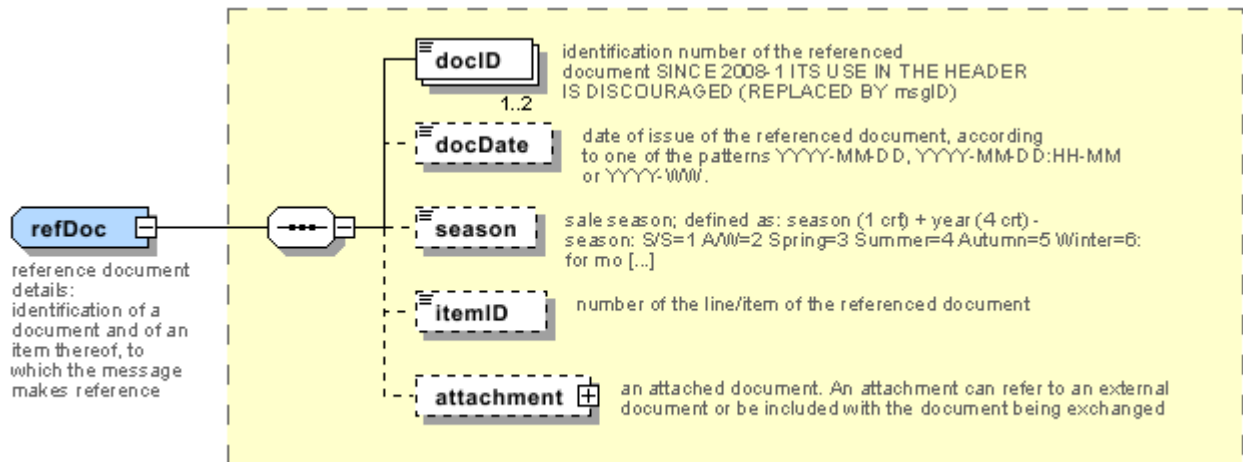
refDoc

reference document details: identification of a document and of an item thereof, to which the message makes reference

docID

1..2

identification number of the referenced document SINCE 2008-1 ITS USE IN THE HEADER IS DISCOURAGED (REPLACED BY msgID)

docDate

date of issue of the referenced document, according to one of the patterns YYYY-MM-DD, YYYY-MM-DD:HH-MM or YYYY-WW.

season

sale season; defined as: season (1 crt) + year (4 crt) - season: S/S=1 A/W=2 Spring=3 Summer=4 Autumn=5 Winter=6: for mo [...]

itemID

number of the line/item of the referenced document

attachment

an attached document. An attachment can refer to an external document or be included with the document being exchanged